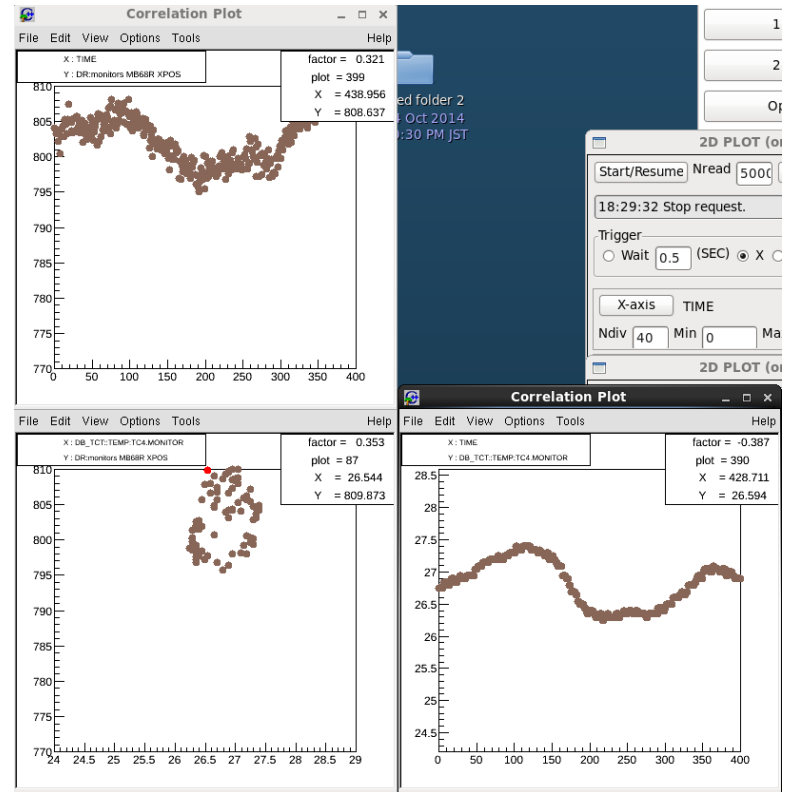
Correlation Plot
File Edit View Options Tools Help
X : TIME
Y : DR:monitors MB68R XPOS
factor = 0.321
plot = 399
X = 438.956
Y = 808.637
810
805
800
795
790
785
780
775
770
0 50 100 150 200 250 300 350 400

ed folder 2
Oct 2014
:30 PM JST

1
2
Op

2D PLOT (or
Start/Resume Nread 5000
18:29:32 Stop request.
Trigger
Wait 0.5 (SEC) X
X-axis TIME
Ndiv 40 Min 0 Ma
2D PLOT (or

File Edit View Options Tools Help
X : DB_TCT::TEMP:TC4.MONITOR
Y : DR:monitors MB68R XPOS
factor = 0.353
plot = 87
X = 26.544
Y = 809.873
810
805
800
795
790
785
780
775
770
24 24.5 25 25.5 26 26.5 27 27.5 28 28.5 29

Correlation Plot
File Edit View Options Tools Help
X : TIME
Y : DB_TCT::TEMP:TC4.MONITOR
factor = -0.387
plot = 390
X = 428.711
Y = 26.594
28.5
28
27.5
27
26.5
26
25.5
25
24.5
0 50 100 150 200 250 300 350 400